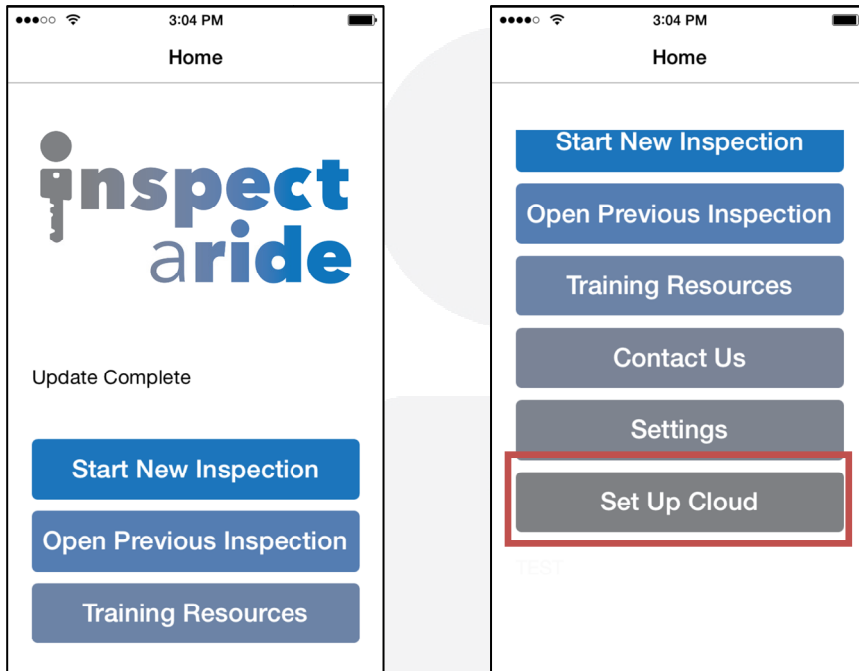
3:04 PM

Home

inspect aride

Update Complete

Start New Inspection

Open Previous Inspection

Training Resources

3:04 PM

Home

Start New Inspection

Open Previous Inspection

Training Resources

Contact Us

Settings

Set Up Cloud

TEST